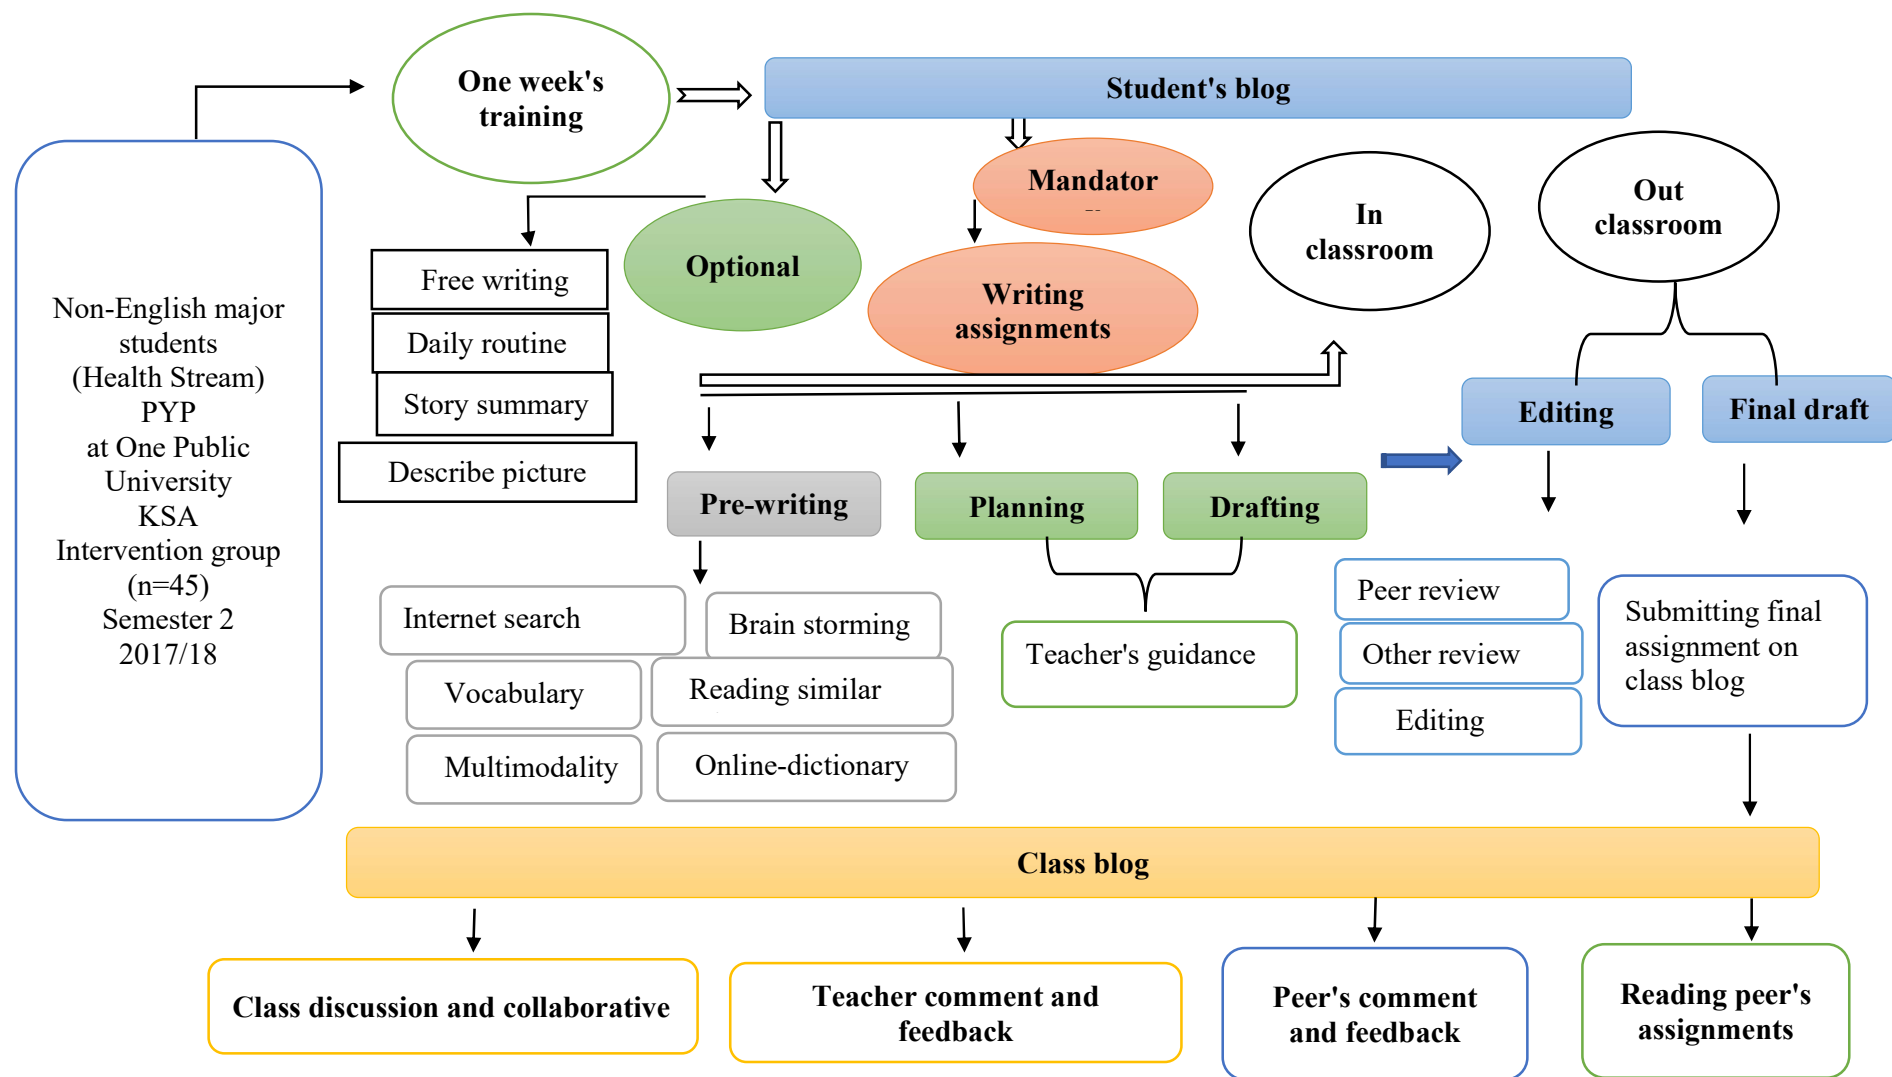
Non-English major students (Health Stream) PYP at One Public University KSA Intervention group (n=45) Semester 2 2017/18

One week's training

Student's blog

Mandator

Optional

Free writing

Daily routine

Story summary

Describe picture

Writing assignments

In classroom

Out classroom

Editing

Final draft

Pre-writing

Planning

Drafting

Internet search

Brain storming

Vocabulary

Reading similar

Multimodality

Online-dictionary

Teacher's guidance

Peer review

Other review

Editing

Submitting final assignment on class blog

Class blog

Class discussion and collaborative

Teacher comment and feedback

Peer's comment and feedback

Reading peer's assignments